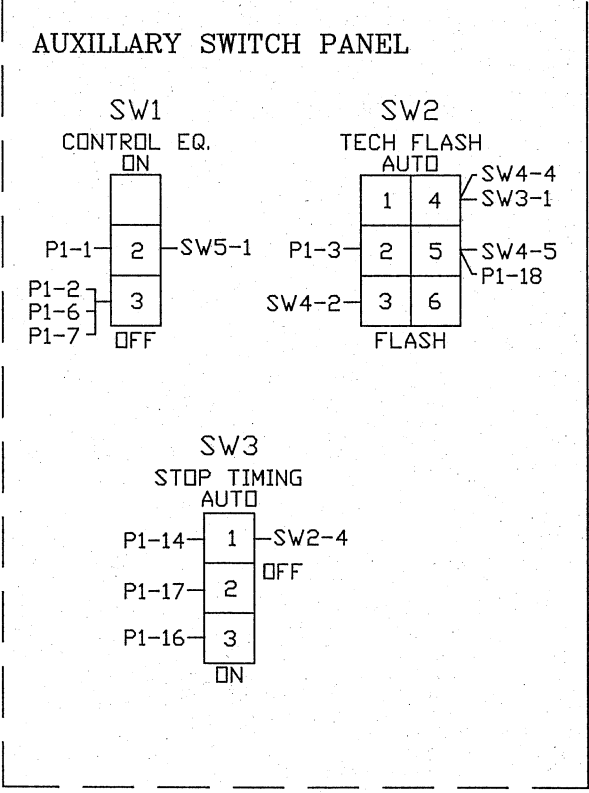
AUXILLARY SWITCH PANEL

SW1
CONTROL EQ.
ON

P1-1
2
SW5-1
P1-2
P1-6
P1-7
3
OFF

SW2
TECH FLASH
AUTO

1
4
SW4-4
SW3-1
P1-3
2
5
SW4-5
P1-18
SW4-2
3
6
FLASH

SW3
STOP TIMING
AUTO

P1-14
1
SW2-4
OFF
P1-17
2
P1-16
3
ON